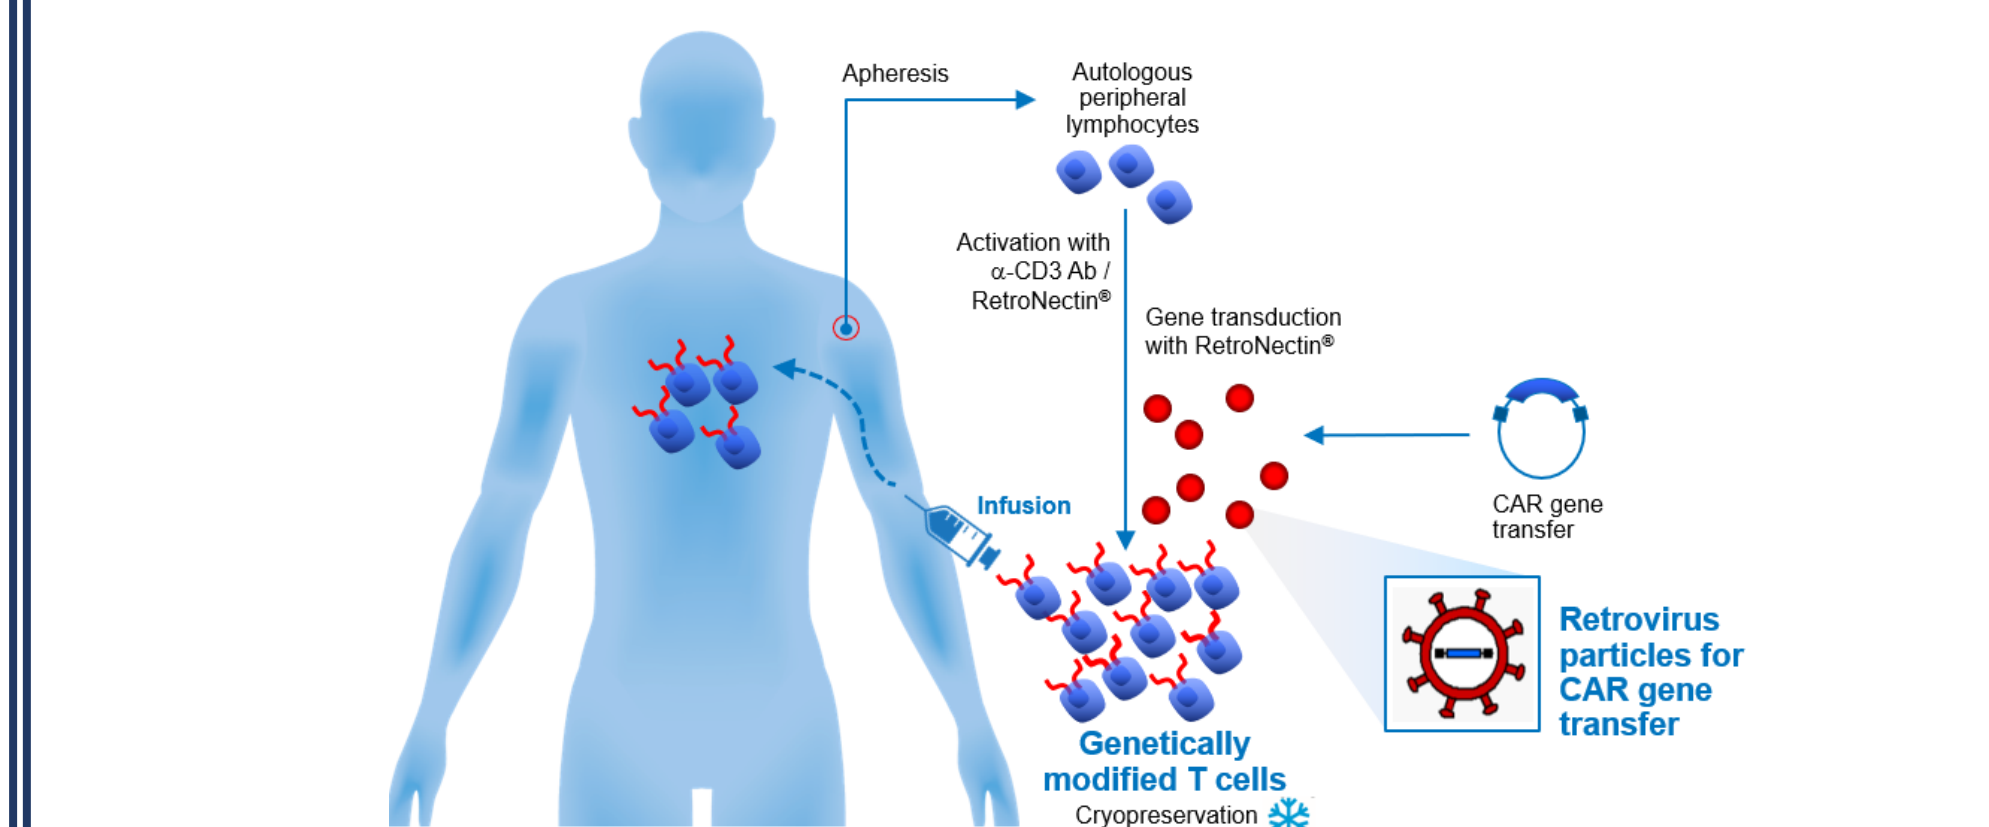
Apheresis

Autologous peripheral lymphocytes

Activation with $\alpha$-CD3 Ab / RetroNectin®

Gene transduction with RetroNectin®

CAR gene transfer

Infusion

Retrovirus particles for CAR gene transfer

Genetically modified T cells

Cryopreservation